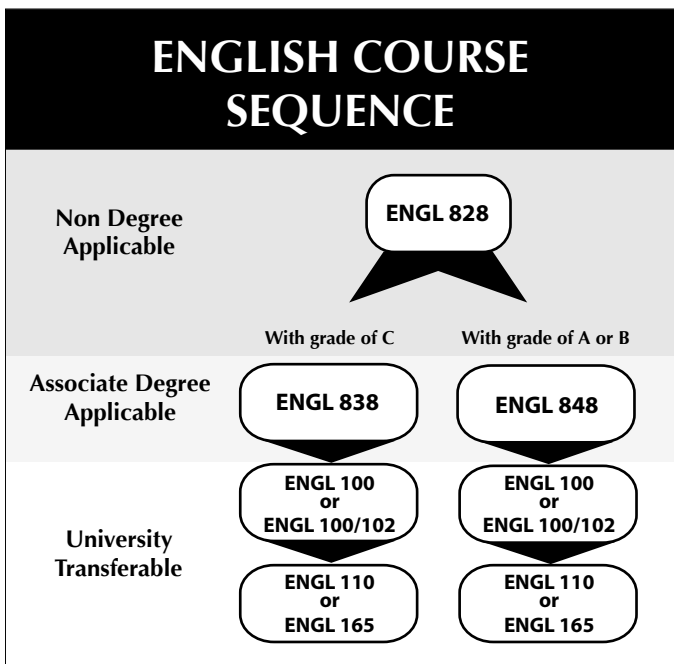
ENGLISH COURSE SEQUENCE

Non Degree Applicable

ENGL 828

With grade of C

With grade of A or B

Associate Degree Applicable

ENGL 838

ENGL 848

University Transferable

ENGL 100 or ENGL 100/102

ENGL 100 or ENGL 100/102

ENGL 110 or ENGL 165

ENGL 110 or ENGL 165